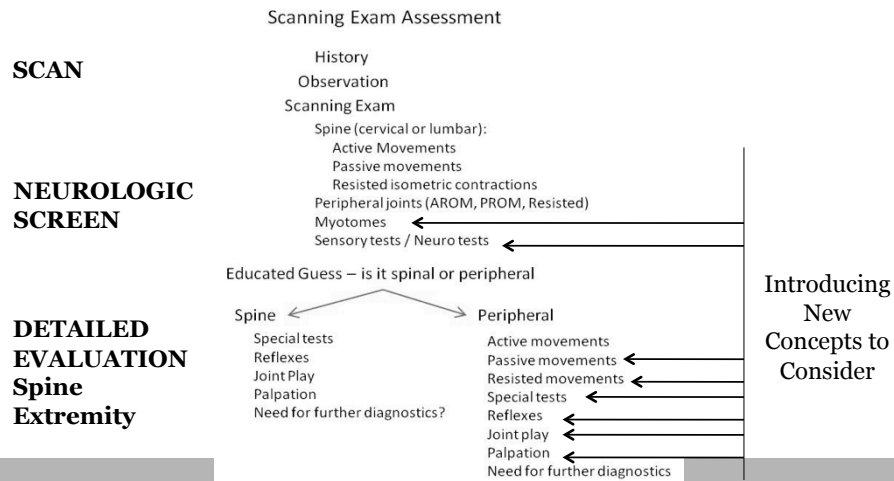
Scanning Exam Assessment

SCAN

History
Observation
Scanning Exam
Spine (cervical or lumbar):
Active Movements
Passive movements
Resisted isometric contractions

NEUROLOGIC SCREEN

Peripheral joints (AROM, PROM, Resisted)
Myotomes
Sensory tests / Neuro tests

Educated Guess – is it spinal or peripheral

DETAILED EVALUATION
Spine
Extremity

Spine
Special tests
Reflexes
Joint Play
Palpation
Need for further diagnostics?

Peripheral
Active movements
Passive movements
Resisted movements
Special tests
Reflexes
Joint play
Palpation
Need for further diagnostics

Introducing New Concepts to Consider